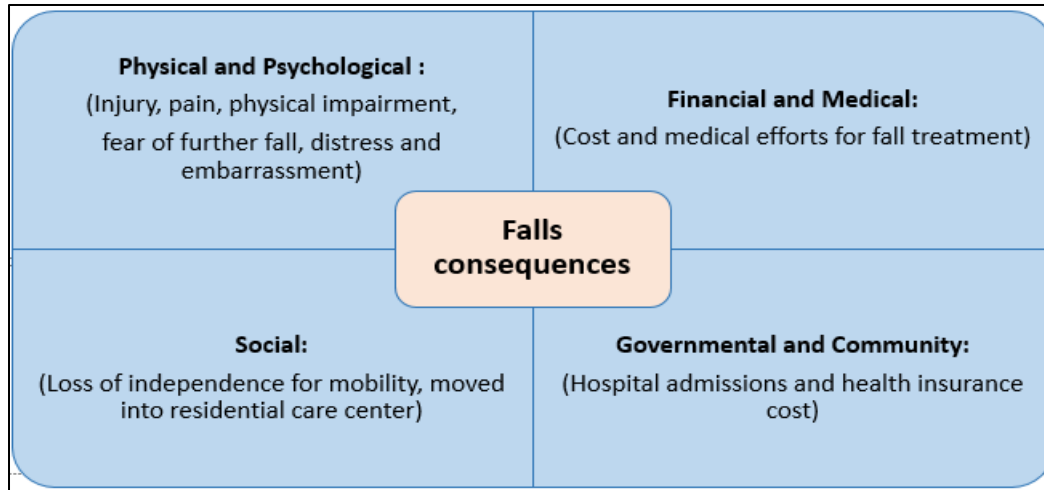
Physical and Psychological :
(Injury, pain, physical impairment, fear of further fall, distress and embarrassment)

Financial and Medical:
(Cost and medical efforts for fall treatment)

Falls consequences

Social:
(Loss of independence for mobility, moved into residential care center)

Governmental and Community:
(Hospital admissions and health insurance cost)